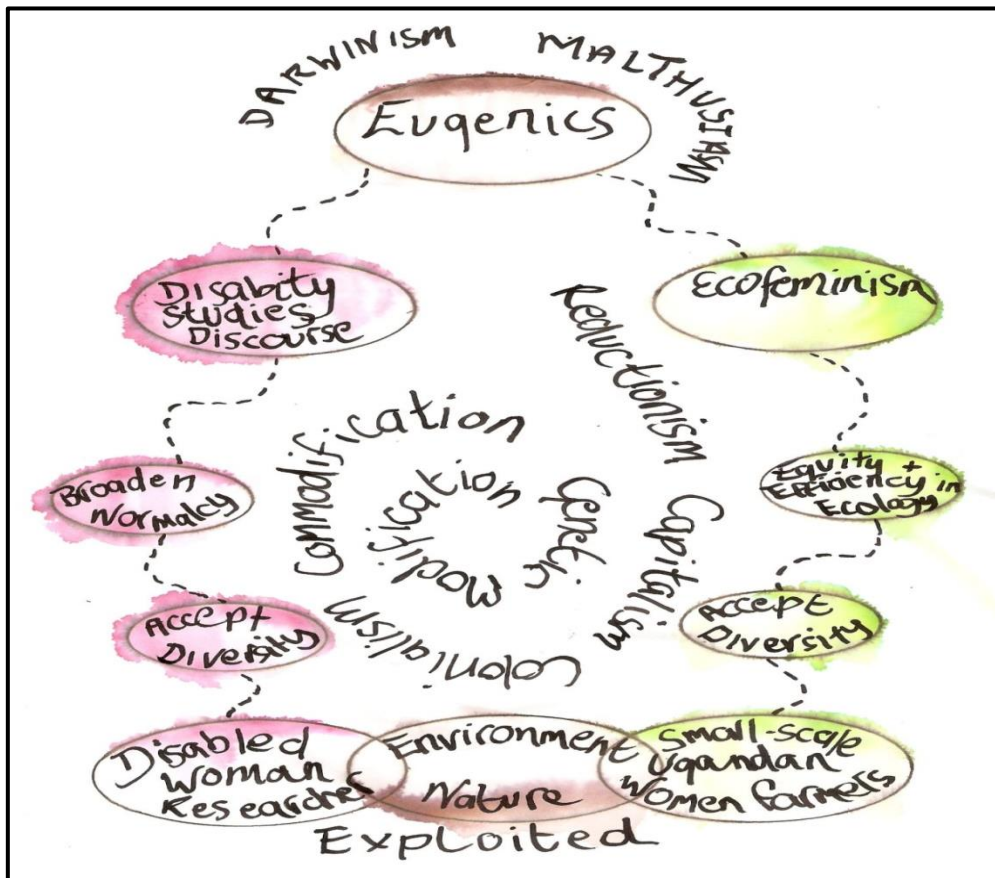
DARWINISM MALTHUSIAN

Eugenics

Disabity Studies Discourse

Ecofeminism

Reductionism

Commodification

Genetic Modification

Capitalism

Colonialism

Broaden Normalcy

Equity + Efficiency in Ecology

Accept Diversity

Accept Diversity

Disabled Woman Researcher

Environment Nature

Small-scale Ugandan Women farmers

Exploited